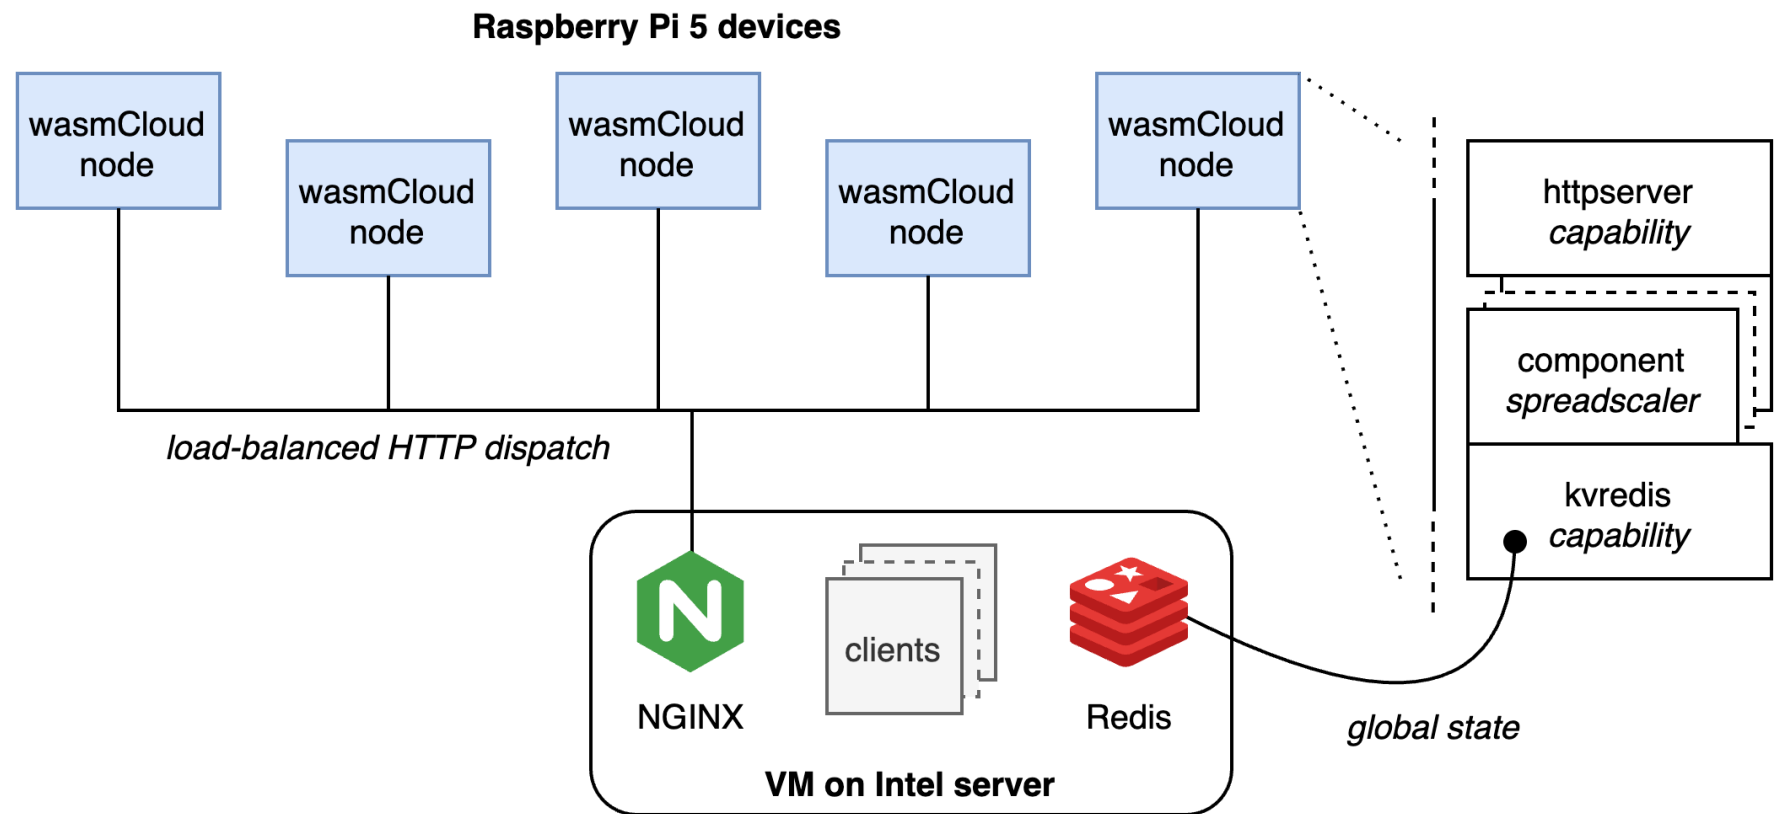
Raspberry Pi 5 devices

wasmCloud node

wasmCloud node

wasmCloud node

wasmCloud node

wasmCloud node

httpserver
*capability*

component
*spreadscaler*

kvredis
*capability*

*load-balanced HTTP dispatch*

N

NGINX

clients

Redis

*global state*

VM on Intel server